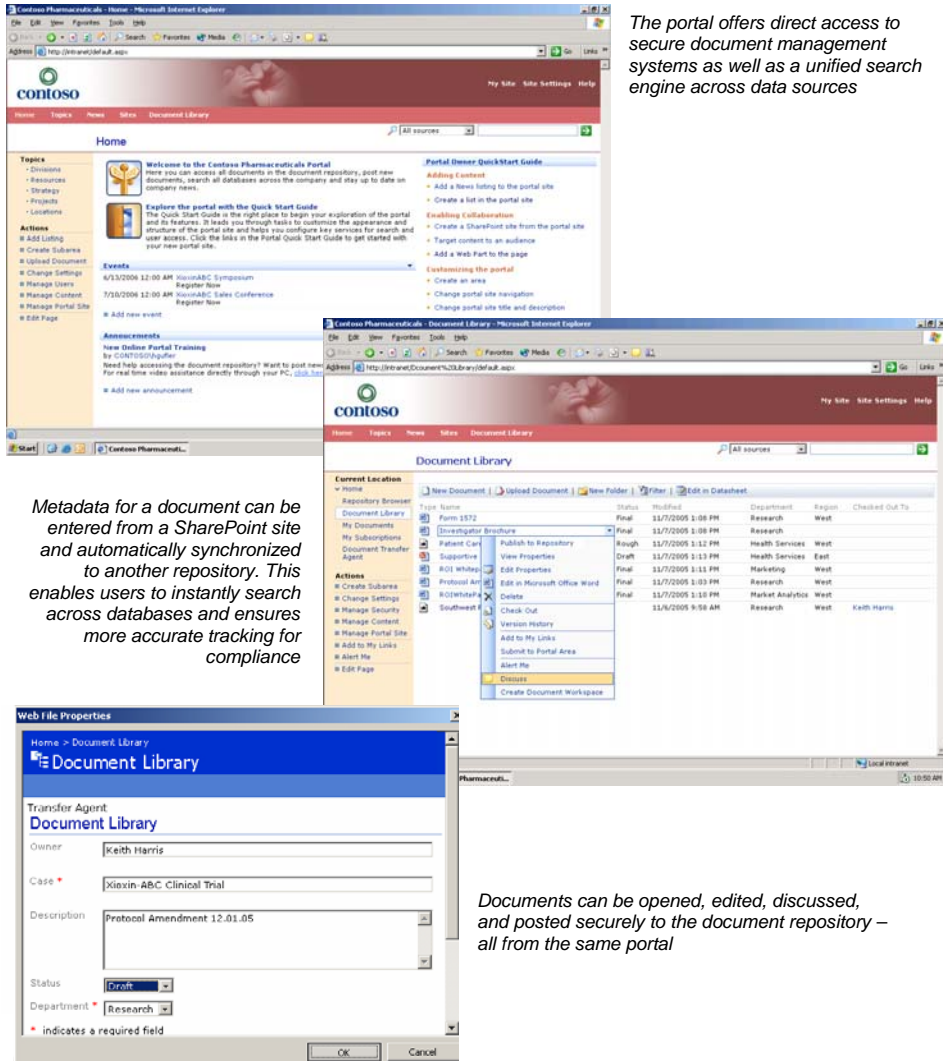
Contoso Pharmaceuticals - Home - Microsoft Internet Explorer

File Edit View Favorites Tools Help

Address http://intranet/default.aspx

contoso

My Site Site Settings Help

Home Topics News Sites Document Library

All sources

Home

Topics
· Divisions
· Resources
· Strategy
· Projects
· Locations

Actions
Add Listing
Create Subarea
Upload Document
Change Settings
Manage Users
Manage Content
Manage Portal Site
Edit Page

Welcome to the Contoso Pharmaceuticals Portal
Here you can access all documents in the document repository, post new documents, search all databases across the company and stay up to date on company news.

Explore the portal with the Quick Start Guide
The Quick Start Guide is the right place to begin your exploration of the portal and its features. It leads you through tasks to customize the appearance and structure of the portal site and helps you configure key services for search and user access. Click the links in the Portal Quick Start Guide to get started with your new portal site.

Events
6/13/2006 12:00 AM XioxinABC Symposium
Register Now
7/10/2006 12:00 AM XioxinABC Sales Conference
Register Now
Add new event

Announcements
New Online Portal Training
by CONTOSO\bgufler
Need help accessing the document repository? Want to post new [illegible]
For real time video assistance directly through your PC, click here

Add new announcement

Portal Owner QuickStart Guide
Adding Content
Add a News listing to the portal site
Create a list in the portal site
Enabling Collaboration
Create a SharePoint site from the portal site
Target content to an audience
Add a Web Part to the page
Customizing the portal
Create an area
Change portal site navigation
Change portal site title and description

Start Contoso Pharmaceuti...

The portal offers direct access to secure document management systems as well as a unified search engine across data sources

Contoso Pharmaceuticals - Document Library - Microsoft Internet Explorer

File Edit View Favorites Tools Help

Address http://intranet/Document%20Library/default.aspx

contoso

My Site Site Settings Help

Home Topics News Sites Document Library

All sources

Document Library

Current Location
Home
Repository Browser
Document Library
My Documents
My Subscriptions
Document Transfer Agent

Actions
Create Subarea
Change Settings
Manage Security
Manage Content
Manage Portal Site
Add to My Links
Alert Me
Edit Page

New Document | Upload Document | New Folder | Filter | Edit in Datasheet

| Type | Name | Status | Modified | Department | Region | Checked Out To |
|---|---|---|---|---|---|---|
| | Form 1572 | Final | 11/7/2005 1:08 PM | Research | West | |
| | Investigator Brochure | Final | 11/7/2005 1:08 PM | Research | | |
| | Patient Care | Rough | 11/7/2005 1:12 PM | Health Services | West | |
| | Supportive | Draft | 11/7/2005 1:13 PM | Health Services | East | |
| | ROI Whitep | Final | 11/7/2005 1:11 PM | Marketing | West | |
| | Protocol Am | Final | 11/7/2005 1:03 PM | Research | West | |
| | ROIWhitePa | Final | 11/7/2005 1:10 PM | Market Analytics | West | |
| | Southwest | | 11/6/2005 9:58 AM | Research | West | Keith Harris |

Publish to Repository
View Properties
Edit Properties
Edit in Microsoft Office Word
Delete
Check Out
Version History
Add to My Links
Submit to Portal Area
Alert Me
Discuss
Create Document Workspace

Local intranet
Pharmaceuti...
10:50 AM

Metadata for a document can be entered from a SharePoint site and automatically synchronized to another repository. This enables users to instantly search across databases and ensures more accurate tracking for compliance

Web File Properties

Home > Document Library
Document Library

Transfer Agent
Document Library

Owner Keith Harris

Case * Xioxin-ABC Clinical Trial

Description Protocol Amendment 12.01.05

Status Draft

Department * Research

* indicates a required field

OK Cancel

Documents can be opened, edited, discussed, and posted securely to the document repository – all from the same portal